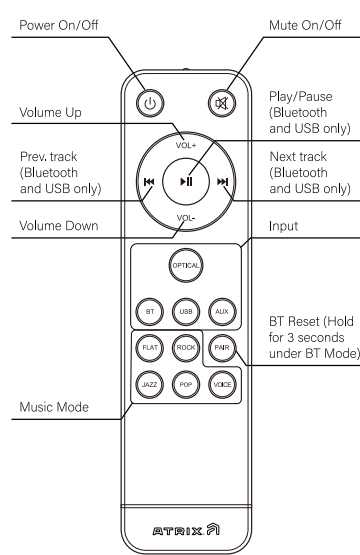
Power On/Off

Mute On/Off

Play/Pause (Bluetooth and USB only)

Volume Up

VOL+

Prev. track (Bluetooth and USB only)

Next track (Bluetooth and USB only)

Volume Down

VOL-

Input

OPTICAL

BT

USB

AUX

BT Reset (Hold for 3 seconds under BT Mode)

FLAT

ROCK

PAIR

JAZZ

POP

VOICE

Music Mode

ATRIX